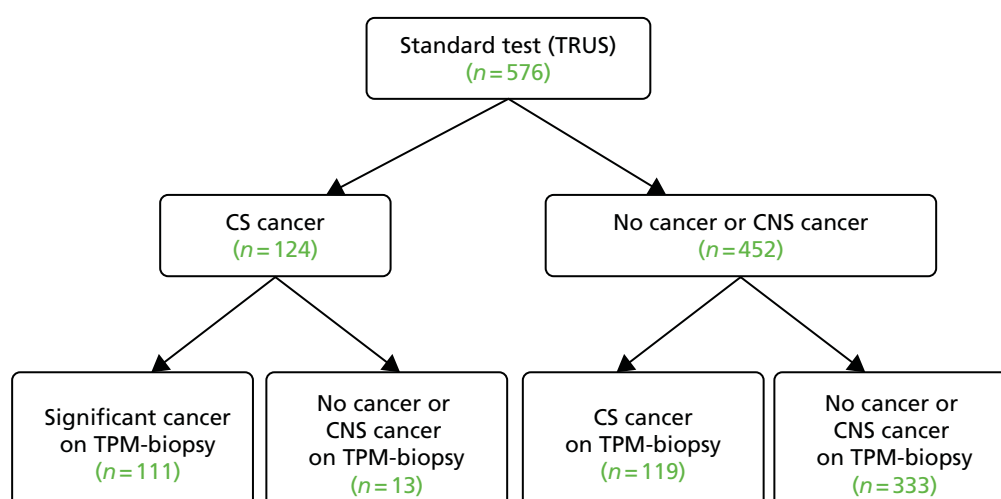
Standard test (TRUS)
($n=576$)

CS cancer
($n=124$)

No cancer or CNS cancer
($n=452$)

Significant cancer on TPM-biopsy
($n=111$)

No cancer or CNS cancer on TPM-biopsy
($n=13$)

CS cancer on TPM-biopsy
($n=119$)

No cancer or CNS cancer on TPM-biopsy
($n=333$)